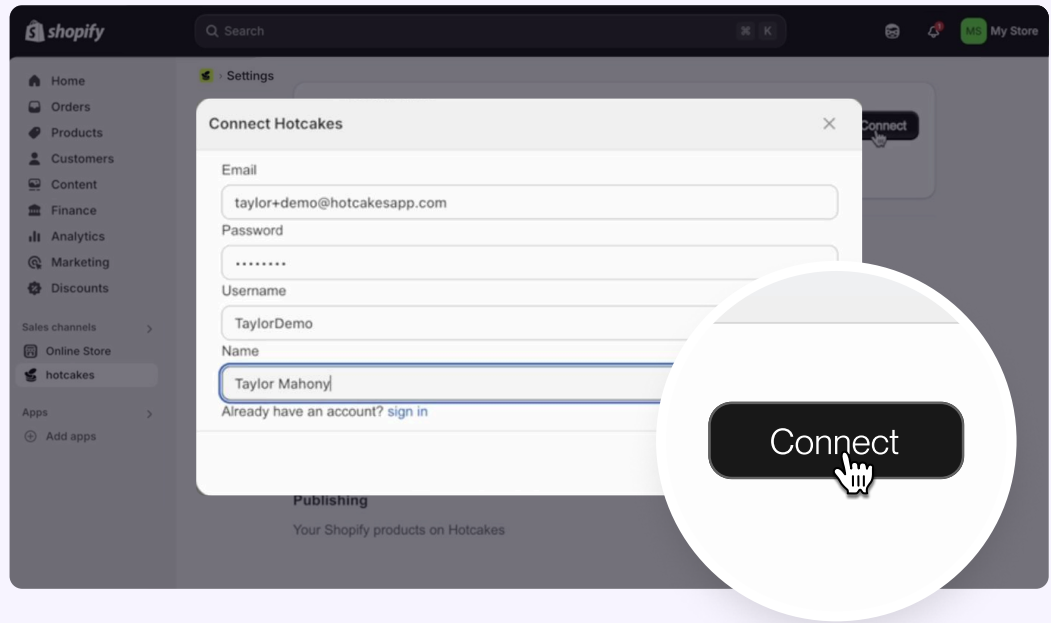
shopify

Search ⌘ K

MS My Store

Home
Orders
Products
Customers
Content
Finance
Analytics
Marketing
Discounts

Sales channels
Online Store
hotcakes

Apps
Add apps

Settings

Connect

Connect Hotcakes

Email
taylor+demo@hotcakesapp.com
Password
•••••••••
Username
TaylorDemo
Name
Taylor Mahony
Already have an account? sign in

Connect

Publishing
Your Shopify products on Hotcakes